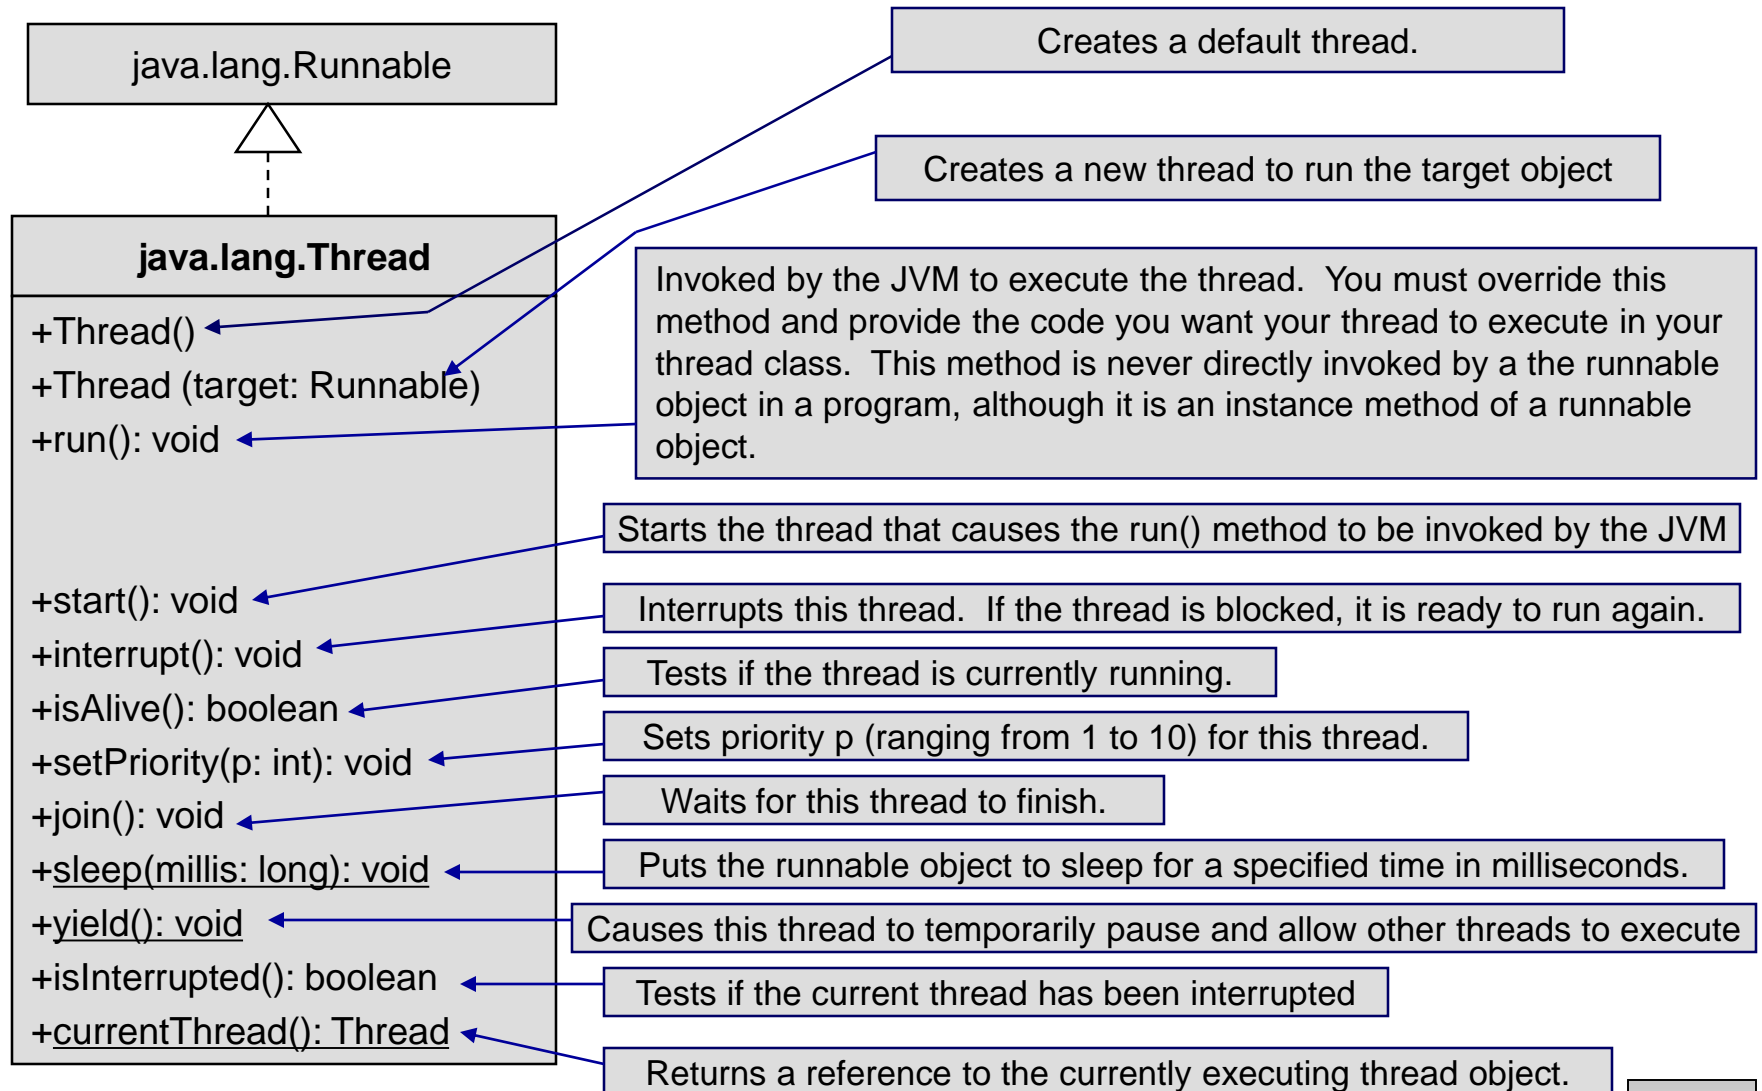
java.lang.Runnable

java.lang.Thread

+Thread()
+Thread (target: Runnable)
+run(): void
+start(): void
+interrupt(): void
+isAlive(): boolean
+setPriority(p: int): void
+join(): void
+sleep(millis: long): void
+yield(): void
+isInterrupted(): boolean
+currentThread(): Thread

Creates a default thread.

Creates a new thread to run the target object

Invoked by the JVM to execute the thread. You must override this method and provide the code you want your thread to execute in your thread class. This method is never directly invoked by a the runnable object in a program, although it is an instance method of a runnable object.

Starts the thread that causes the run() method to be invoked by the JVM

Interrupts this thread. If the thread is blocked, it is ready to run again.

Tests if the thread is currently running.

Sets priority p (ranging from 1 to 10) for this thread.

Waits for this thread to finish.

Puts the runnable object to sleep for a specified time in milliseconds.

Causes this thread to temporarily pause and allow other threads to execute

Tests if the current thread has been interrupted

Returns a reference to the currently executing thread object.